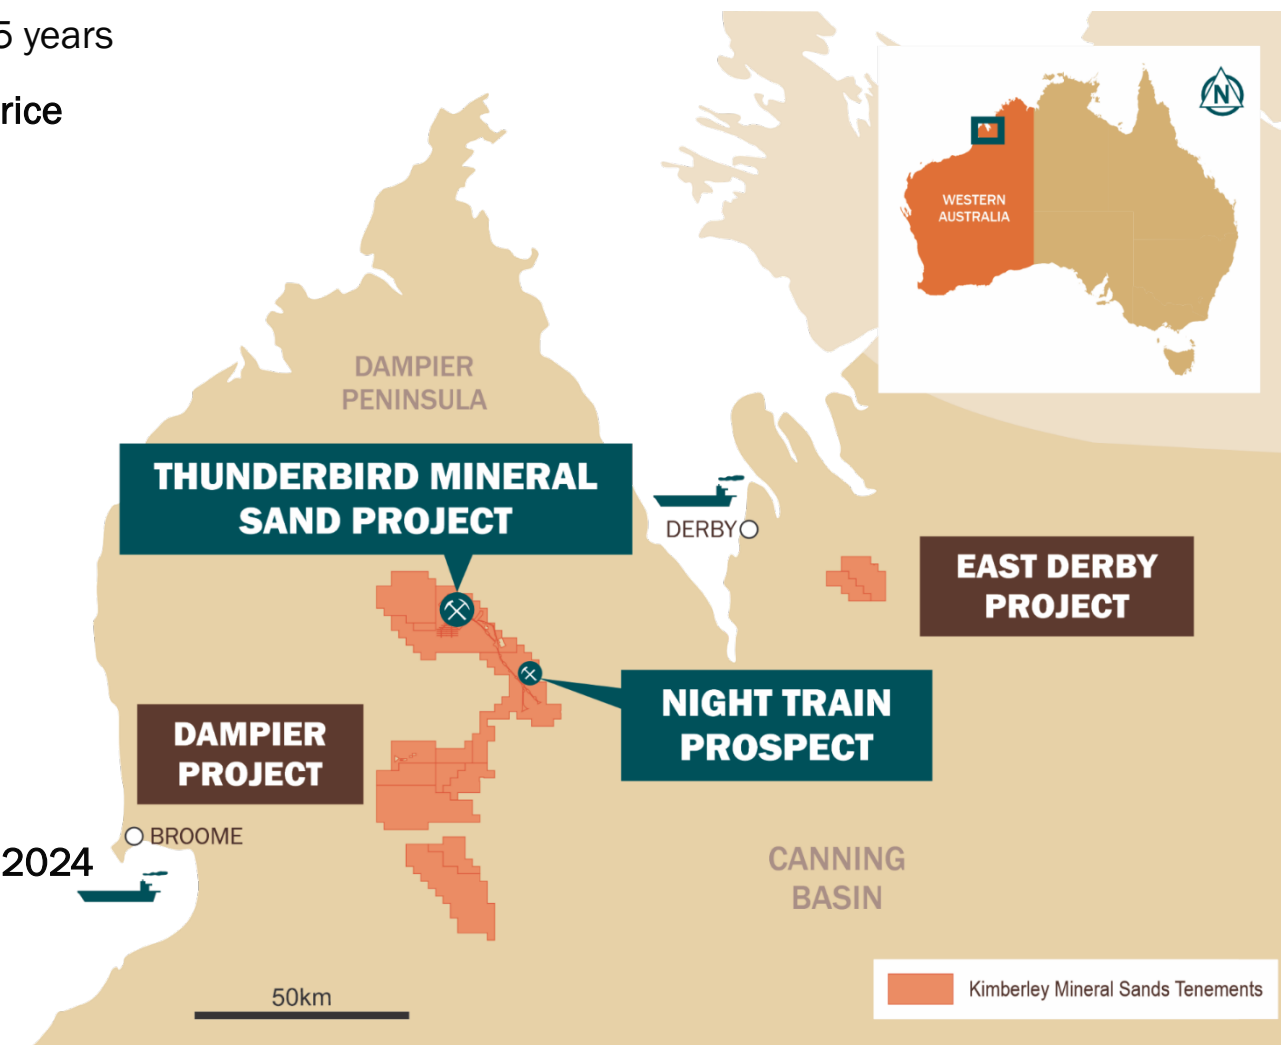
5 years

rice

2024

DAMPIER PENINSULA

THUNDERBIRD MINERAL SAND PROJECT

DERBY

EAST DERBY PROJECT

NIGHT TRAIN PROSPECT

DAMPIER PROJECT

BROOME

CANNING BASIN

50km

Kimberley Mineral Sands Tenements

WESTERN AUSTRALIA

N